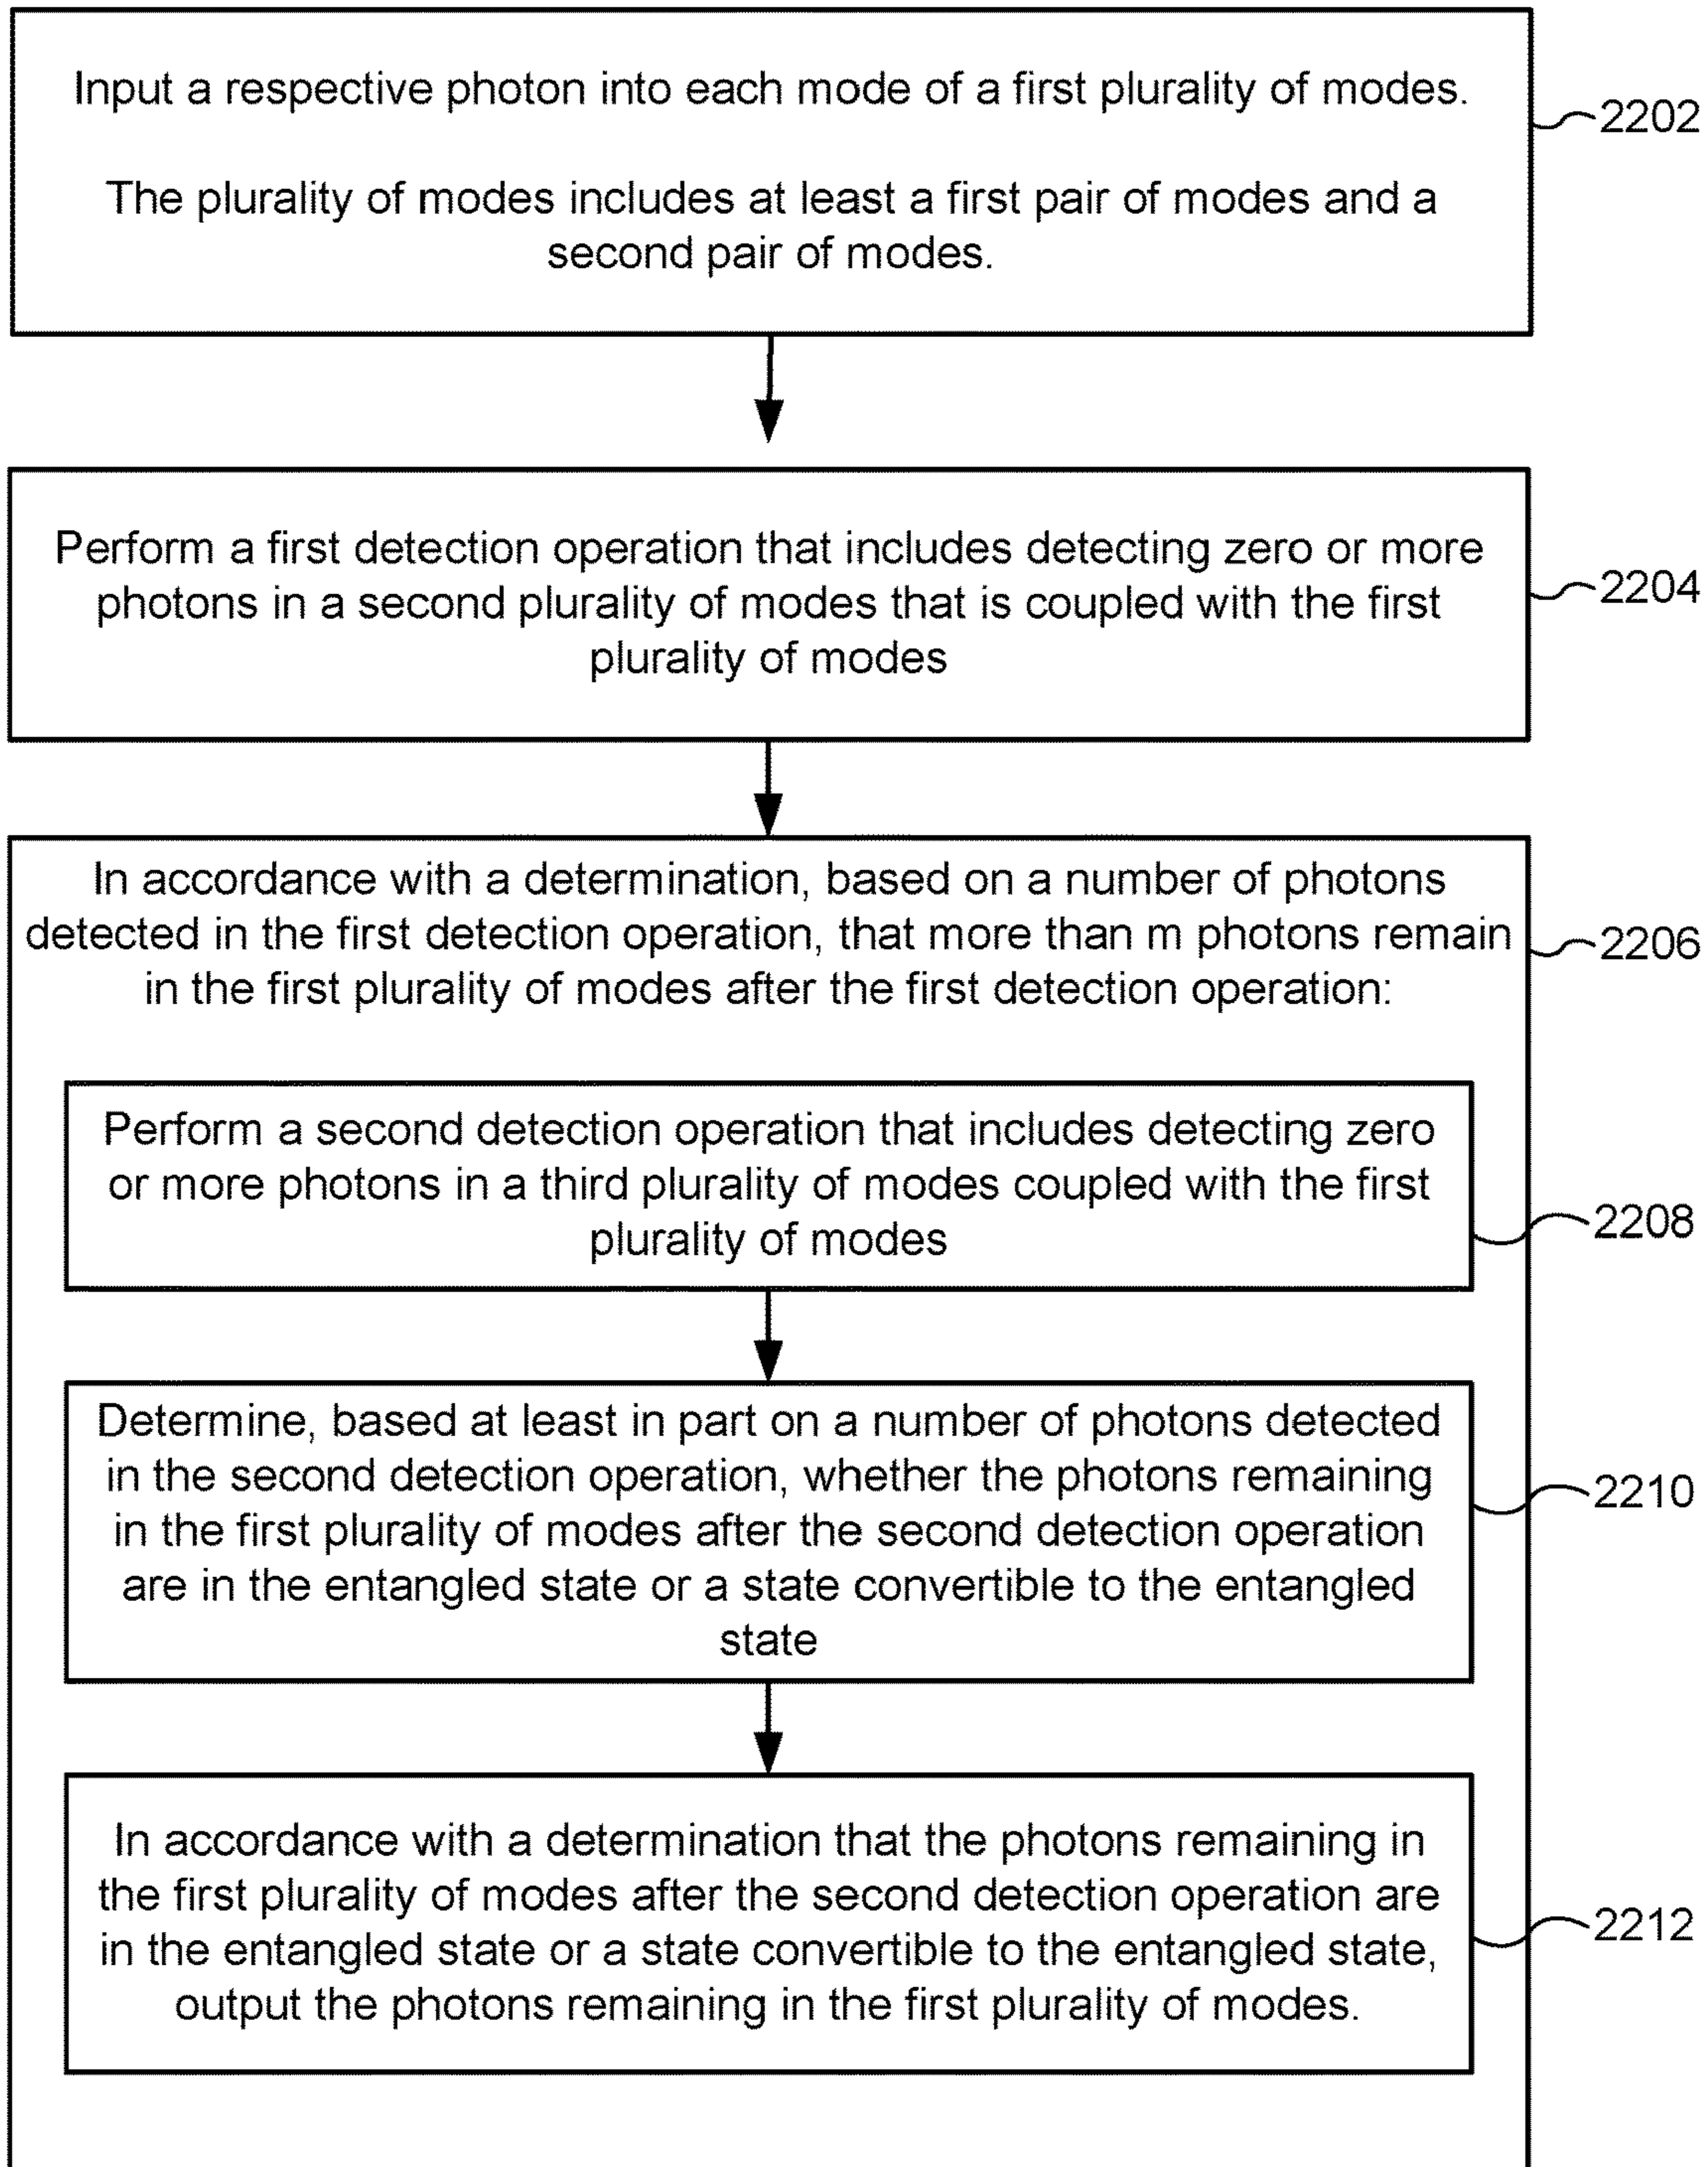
Input a respective photon into each mode of a first plurality of modes.

The plurality of modes includes at least a first pair of modes and a second pair of modes.

2202

Perform a first detection operation that includes detecting zero or more photons in a second plurality of modes that is coupled with the first plurality of modes

2204

In accordance with a determination, based on a number of photons detected in the first detection operation, that more than m photons remain in the first plurality of modes after the first detection operation:

2206

Perform a second detection operation that includes detecting zero or more photons in a third plurality of modes coupled with the first plurality of modes

2208

Determine, based at least in part on a number of photons detected in the second detection operation, whether the photons remaining in the first plurality of modes after the second detection operation are in the entangled state or a state convertible to the entangled state

2210

In accordance with a determination that the photons remaining in the first plurality of modes after the second detection operation are in the entangled state or a state convertible to the entangled state, output the photons remaining in the first plurality of modes.

2212